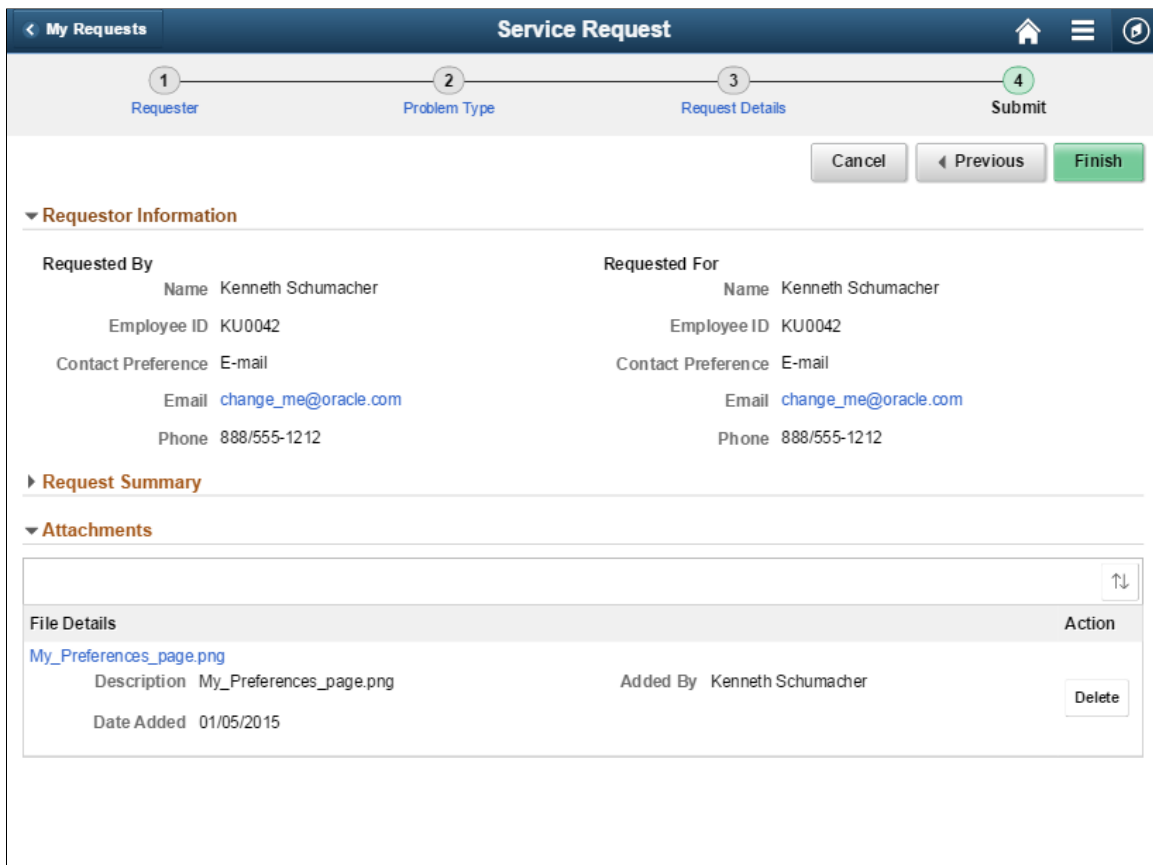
My Requests

Service Request

1
Requester

2
Problem Type

3
Request Details

4
Submit

Cancel

Previous

Finish

Requestor Information

Requested By
Name Kenneth Schumacher
Employee ID KU0042
Contact Preference E-mail
Email change_me@oracle.com
Phone 888/555-1212

Requested For
Name Kenneth Schumacher
Employee ID KU0042
Contact Preference E-mail
Email change_me@oracle.com
Phone 888/555-1212

Request Summary

Attachments

File Details

Action

My_Preferences_page.png
Description My_Preferences_page.png
Date Added 01/05/2015

Added By Kenneth Schumacher

Delete